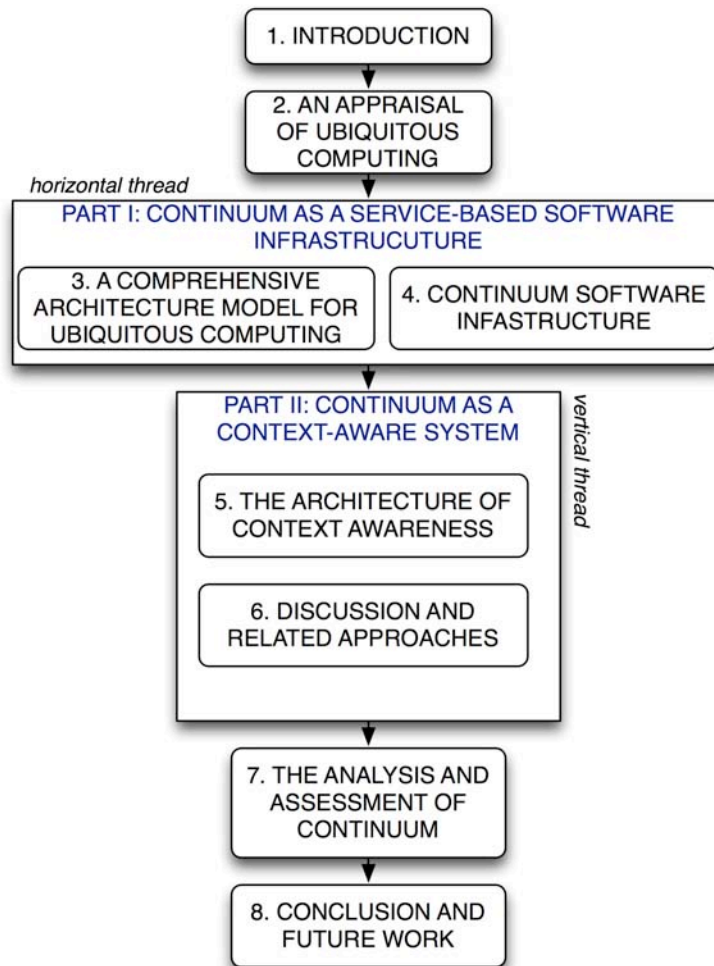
1. INTRODUCTION

2. AN APPRAISAL OF UBIQUITOUS COMPUTING

horizontal thread

PART I: CONTINUUM AS A SERVICE-BASED SOFTWARE INFRASTRUCUTURE

3. A COMPREHENSIVE ARCHITECTURE MODEL FOR UBIQUITOUS COMPUTING

4. CONTINUUM SOFTWARE INFASTRUCTURE

PART II: CONTINUUM AS A CONTEXT-AWARE SYSTEM

vertical thread

5. THE ARCHITECTURE OF CONTEXT AWARENESS

6. DISCUSSION AND RELATED APPROACHES

7. THE ANALYSIS AND ASSESSMENT OF CONTINUUM

8. CONCLUSION AND FUTURE WORK